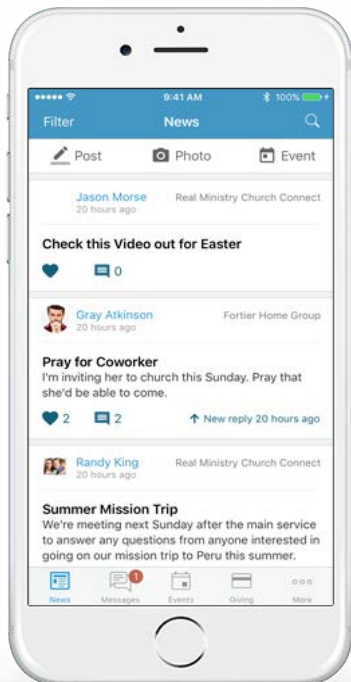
9:41 AM 100%

Filter News

Post Photo Event

Jason Morse 20 hours ago Real Ministry Church Connect

Check this Video out for Easter

0

Gray Atkinson 20 hours ago Fortier Home Group

Pray for Coworker
I'm inviting her to church this Sunday. Pray that she'd be able to come.

2 2 New reply 20 hours ago

Randy King 20 hours ago Real Ministry Church Connect

Summer Mission Trip
We're meeting next Sunday after the main service to answer any questions from anyone interested in going on our mission trip to Peru this summer.

News Messages 1 Events Giving More